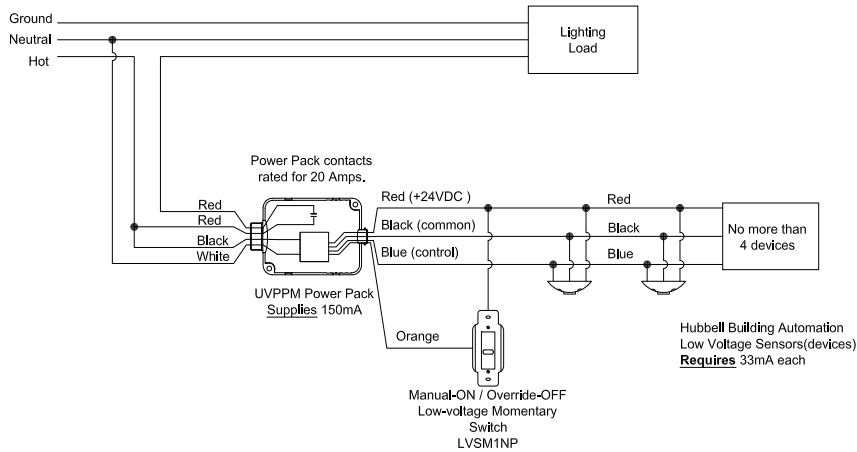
Ground
Neutral
Hot

Lighting Load

Power Pack contacts rated for 20 Amps.

Red
Red
Black
White

UVPPM Power Pack
Supplies 150mA

Red (+24VDC )
Black (common)
Blue (control)

Red
Black
Blue

No more than 4 devices

Orange

Manual-ON / Override-OFF
Low-voltage Momentary Switch
LVSM1NP

Hubbell Building Automation
Low Voltage Sensors(devices)
Requires 33mA each